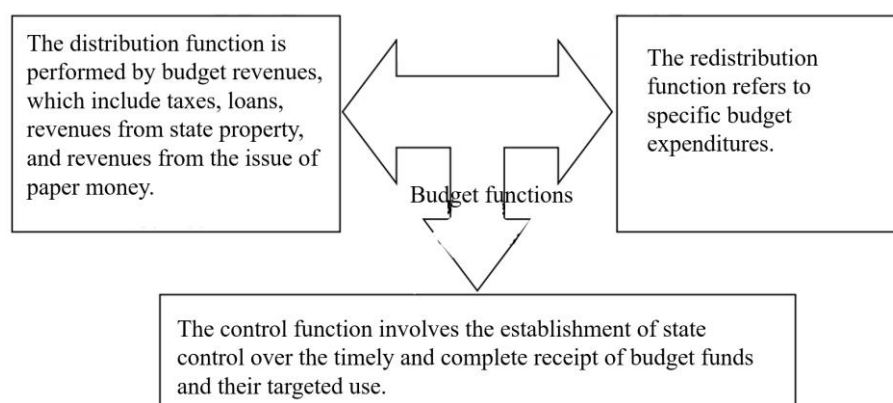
The distribution function is performed by budget revenues, which include taxes, loans, revenues from state property, and revenues from the issue of paper money.

The redistribution function refers to specific budget expenditures.

Budget functions

The control function involves the establishment of state control over the timely and complete receipt of budget funds and their targeted use.